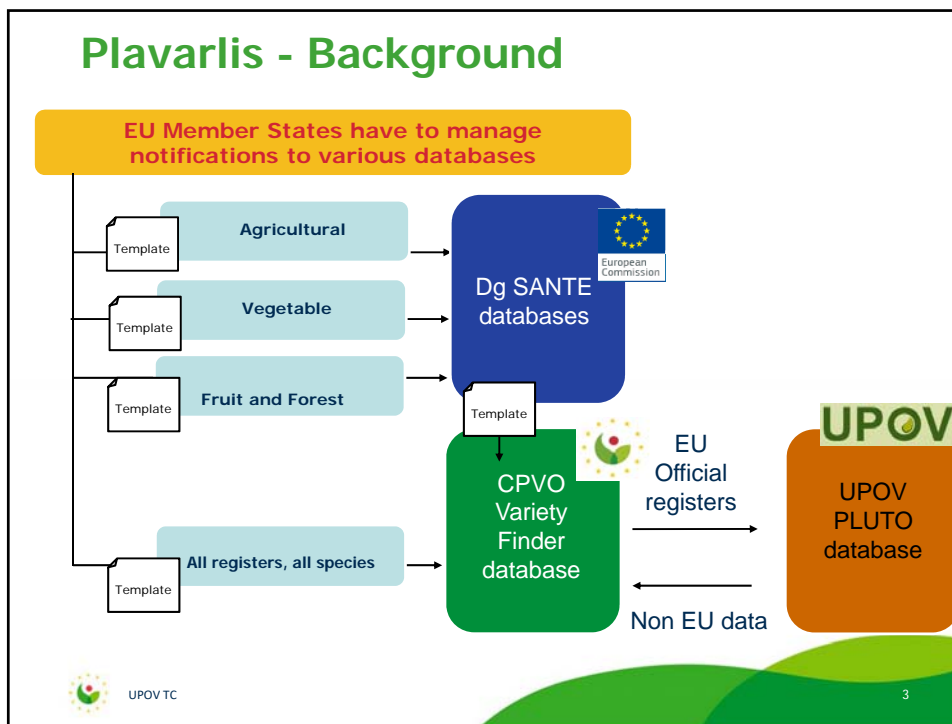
Plavarlis - Background

EU Member States have to manage notifications to various databases

Template

Agricultural

Template

Vegetable

Template

Fruit and Forest

Template

All registers, all species

Dg SANTE databases

European Commission

Template

CPVO Variety Finder database

EU Official registers

Non EU data

UPOV

UPOV PLUTO database

UPOV TC

3